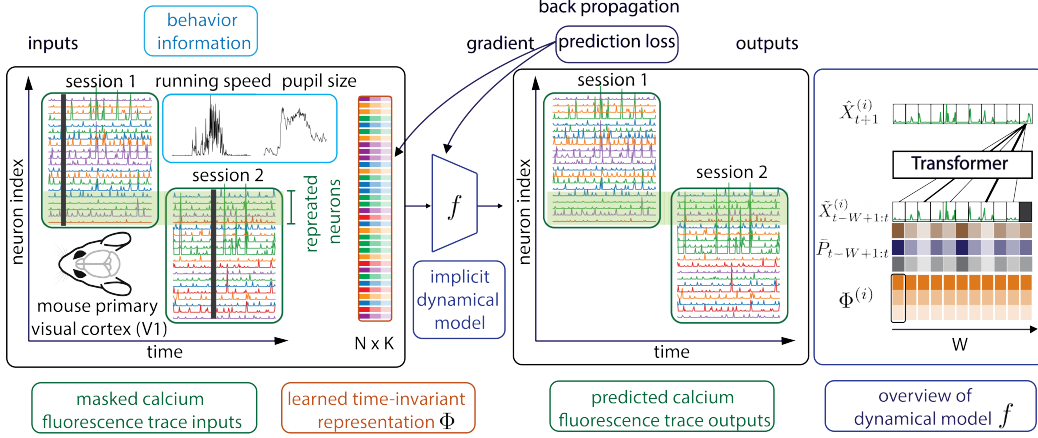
back propagation

behavior information

inputs

gradient

prediction loss

outputs

session 1

running speed

pupil size

neuron index

session 2

repreated neurons

mouse primary visual cortex (V1)

time

N x K

$f$

implicit dynamical model

session 1

neuron index

session 2

time

$\hat{X}_{t+1}^{(i)}$

Transformer

$\bar{X}_{t-W+1:t}^{(i)}$

$\bar{P}_{t-W+1:t}$

$\Phi^{(i)}$

W

masked calcium fluorescence trace inputs

learned time-invariant representation $\Phi$

predicted calcium fluorescence trace outputs

overview of dynamical model $f$